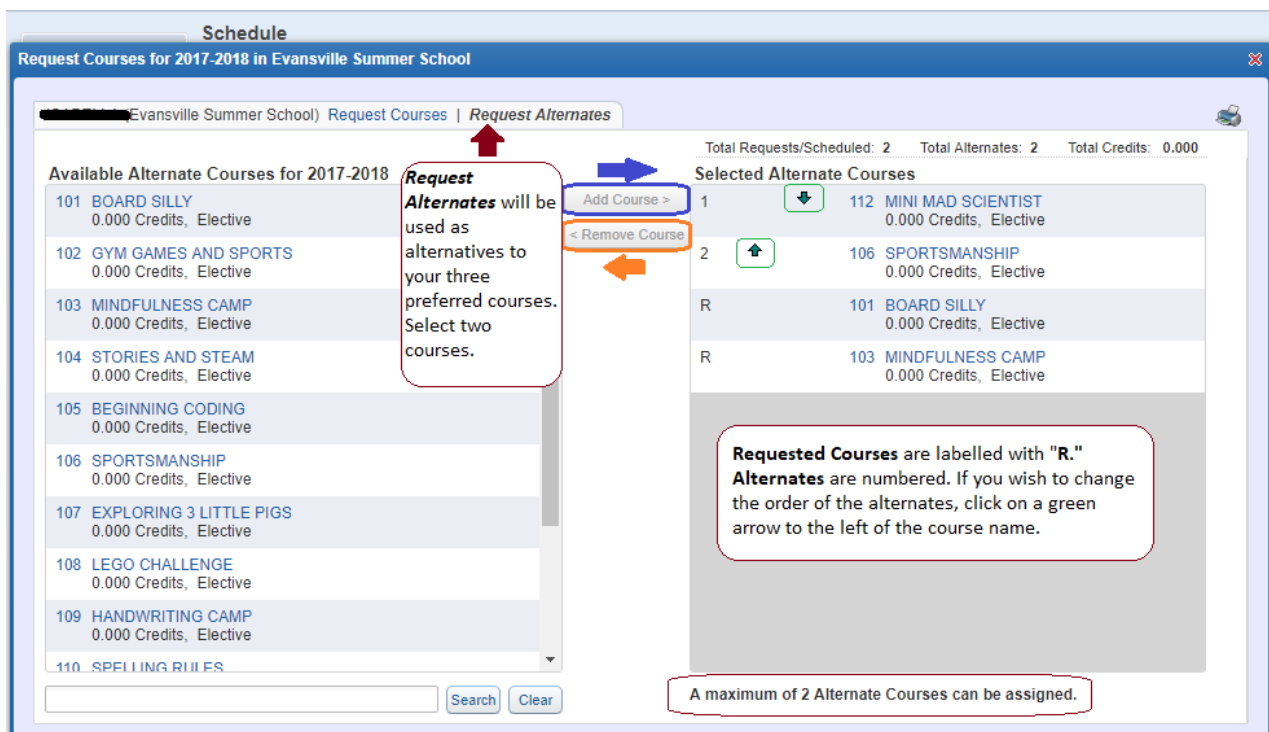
Schedule

Request Courses for 2017-2018 in Evansville Summer School

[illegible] Evansville Summer School) Request Courses | Request Alternates

Total Requests/Scheduled: 2 Total Alternates: 2 Total Credits: 0.000

Available Alternate Courses for 2017-2018

101 BOARD SILLY
0.000 Credits, Elective

102 GYM GAMES AND SPORTS
0.000 Credits, Elective

103 MINDFULNESS CAMP
0.000 Credits, Elective

104 STORIES AND STEAM
0.000 Credits, Elective

105 BEGINNING CODING
0.000 Credits, Elective

106 SPORTSMANSHIP
0.000 Credits, Elective

107 EXPLORING 3 LITTLE PIGS
0.000 Credits, Elective

108 LEGO CHALLENGE
0.000 Credits, Elective

109 HANDWRITING CAMP
0.000 Credits, Elective

110 SPELLING RULES

Search Clear

***Request Alternates*** will be used as alternatives to your three preferred courses. Select two courses.

Add Course >

< Remove Course

Selected Alternate Courses

1 112 MINI MAD SCIENTIST
0.000 Credits, Elective

2 106 SPORTSMANSHIP
0.000 Credits, Elective

R 101 BOARD SILLY
0.000 Credits, Elective

R 103 MINDFULNESS CAMP
0.000 Credits, Elective

**Requested Courses** are labelled with "**R.**" **Alternates** are numbered. If you wish to change the order of the alternates, click on a green arrow to the left of the course name.

A maximum of 2 Alternate Courses can be assigned.